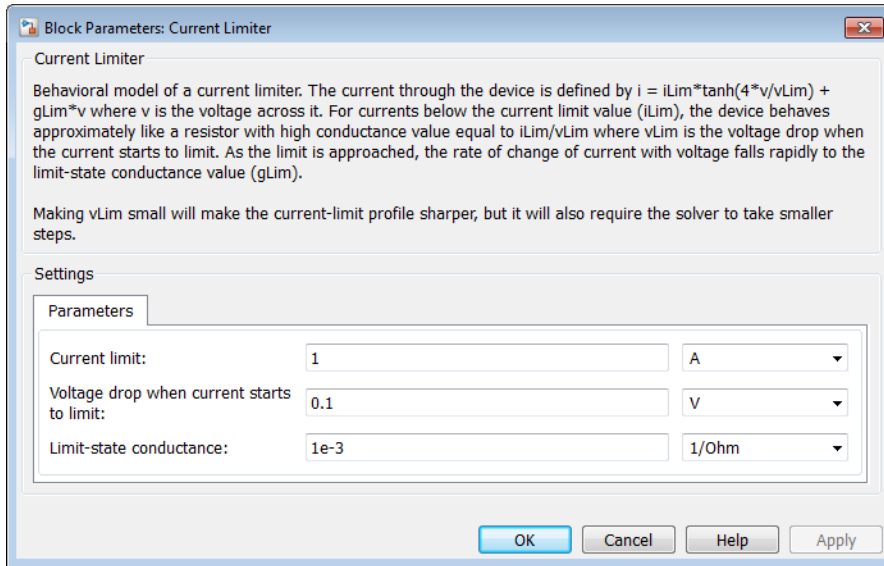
Block Parameters: Current Limiter

Current Limiter

Behavioral model of a current limiter. The current through the device is defined by i = iLim*tanh(4*v/vLim) + gLim*v where v is the voltage across it. For currents below the current limit value (iLim), the device behaves approximately like a resistor with high conductance value equal to iLim/vLim where vLim is the voltage drop when the current starts to limit. As the limit is approached, the rate of change of current with voltage falls rapidly to the limit-state conductance value (gLim).

Making vLim small will make the current-limit profile sharper, but it will also require the solver to take smaller steps.

Settings

Parameters

| | | |
|---|---|---|
| Current limit: | 1 | A |
| Voltage drop when current starts to limit: | 0.1 | V |
| Limit-state conductance: | 1e-3 | 1/Ohm |

OK Cancel Help Apply